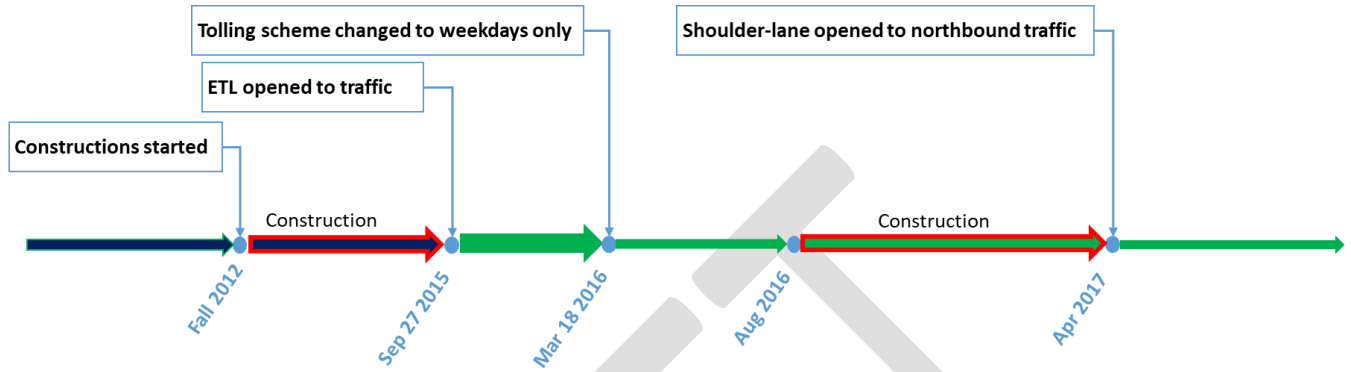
Tolling scheme changed to weekdays only

Shoulder-lane opened to northbound traffic

ETL opened to traffic

Constructions started

Construction

Construction

Fall 2012

Sep 27 2015

Mar 18 2016

Aug 2016

Apr 2017